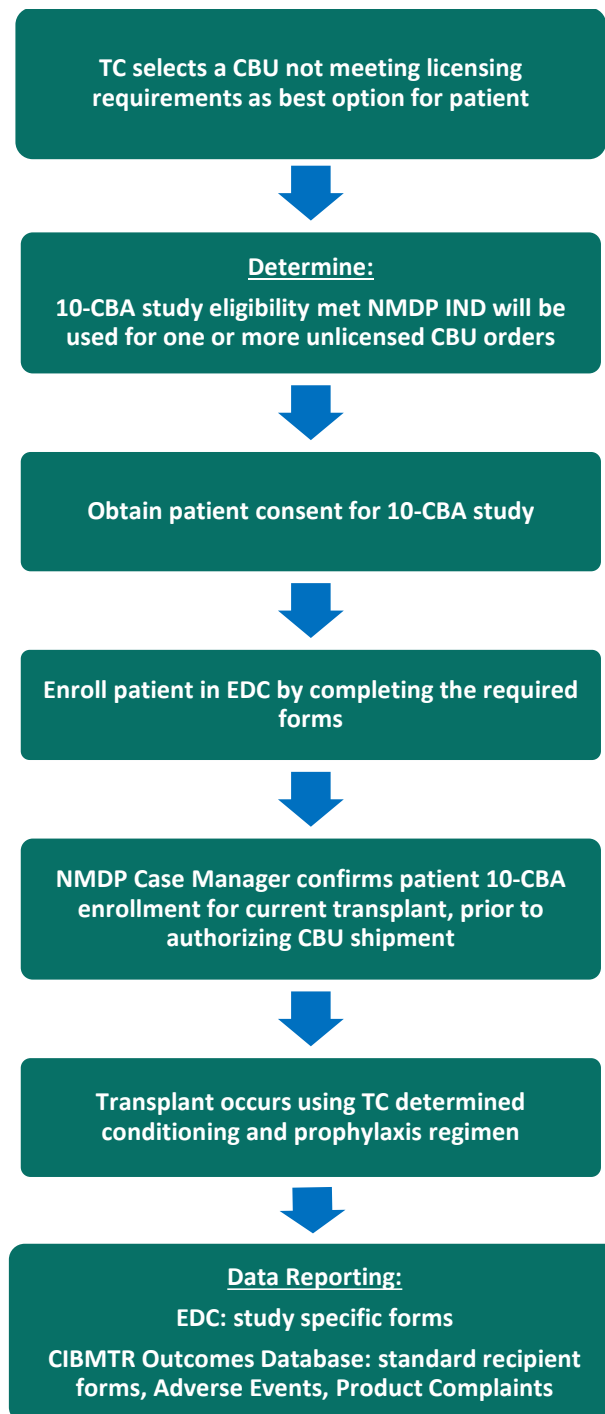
TC selects a CBU not meeting licensing requirements as best option for patient

Determine:

10-CBA study eligibility met NMDP IND will be used for one or more unlicensed CBU orders

Obtain patient consent for 10-CBA study

Enroll patient in EDC by completing the required forms

NMDP Case Manager confirms patient 10-CBA enrollment for current transplant, prior to authorizing CBU shipment

Transplant occurs using TC determined conditioning and prophylaxis regimen

Data Reporting:

EDC: study specific forms

CIBMTR Outcomes Database: standard recipient forms, Adverse Events, Product Complaints